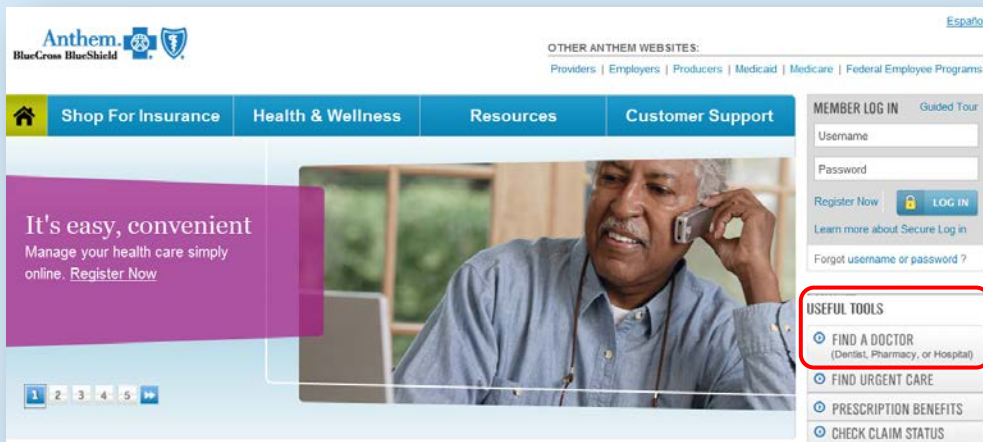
Anthem.
BlueCross BlueShield

Españo

OTHER ANTHEM WEBSITES:
Providers | Employers | Producers | Medicaid | Medicare | Federal Employee Programs

Shop For Insurance
Health & Wellness
Resources
Customer Support

MEMBER LOG IN Guided Tour
Username
Password
Register Now
LOG IN
Learn more about Secure Log in
Forgot username or password ?

It's easy, convenient
Manage your health care simply online. Register Now

1 2 3 4 5

USEFUL TOOLS
FIND A DOCTOR
(Dentist, Pharmacy, or Hospital)
FIND URGENT CARE
PRESCRIPTION BENEFITS
CHECK CLAIM STATUS